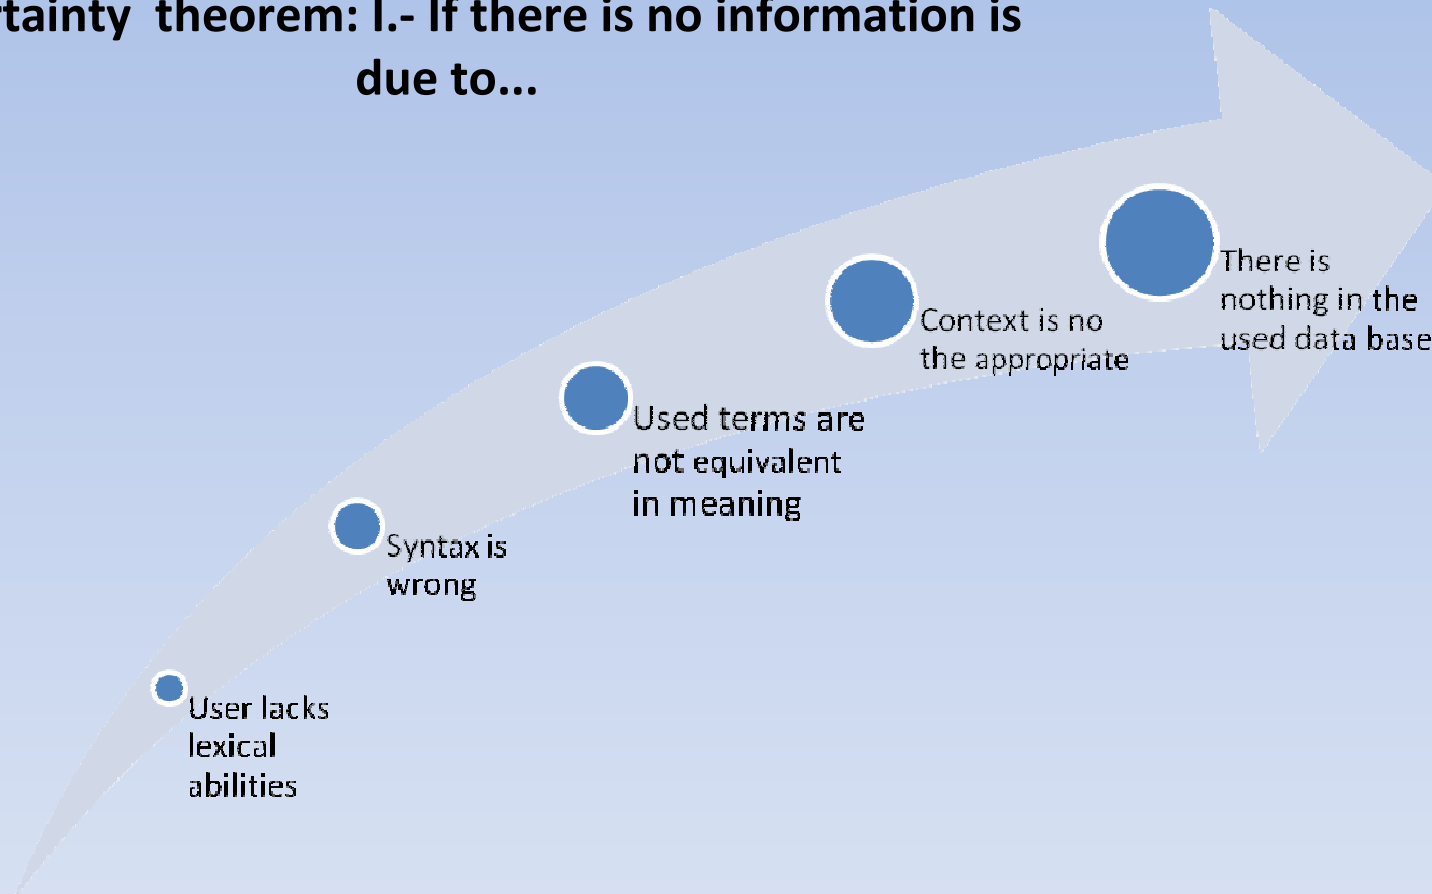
rtainty theorem: I.- If there is no information is due to...

User lacks lexical abilities

Syntax is wrong

Used terms are not equivalent in meaning

Context is no the appropriate

There is nothing in the used data base